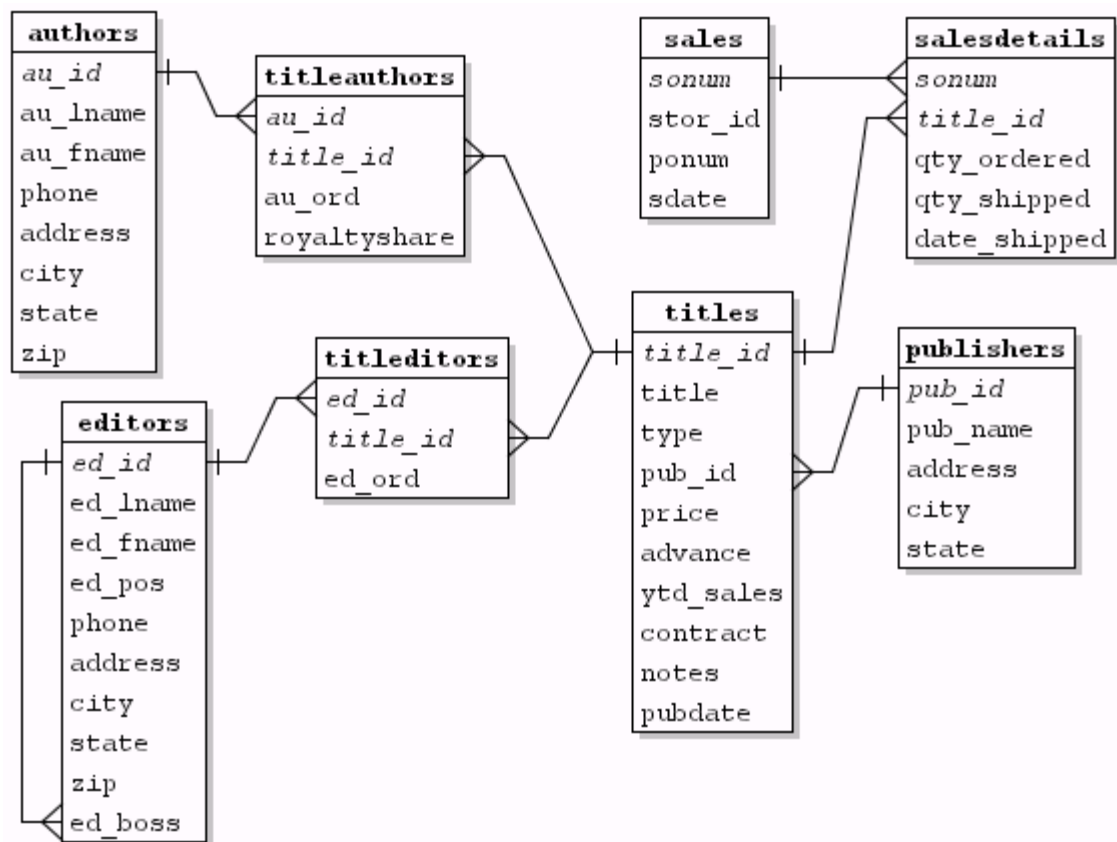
authors
au_id
au_lname
au_fname
phone
address
city
state
zip

titleauthors
au_id
title_id
au_ord
royaltyshare

sales
sonum
stor_id
ponum
sdate

salesdetails
sonum
title_id
qty_ordered
qty_shipped
date_shipped

titleditors
ed_id
title_id
ed_ord

titles
title_id
title
type
pub_id
price
advance
ytd_sales
contract
notes
pubdate

publishers
pub_id
pub_name
address
city
state

editors
ed_id
ed_lname
ed_fname
ed_pos
phone
address
city
state
zip
ed_boss